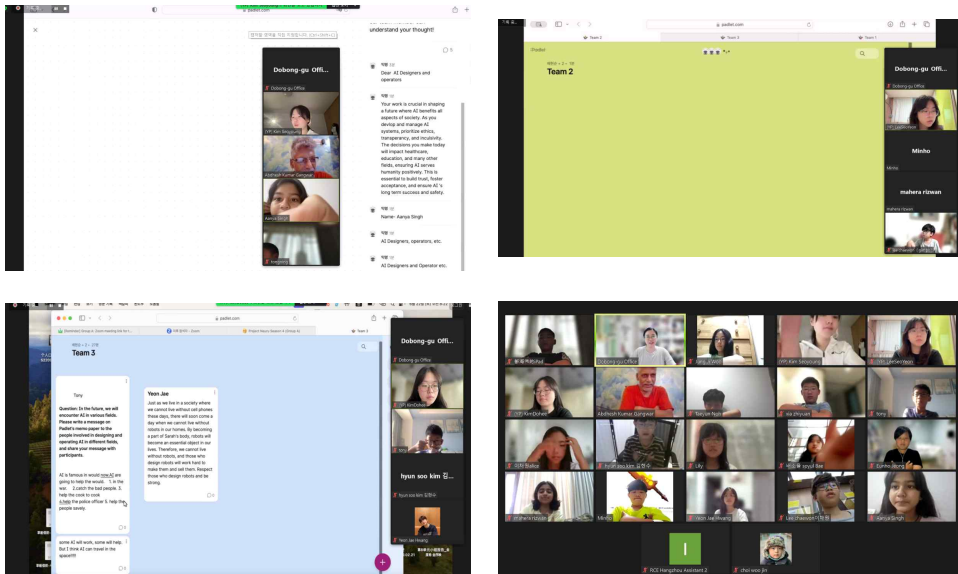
padlet.com

understand your thought!!

Dobong-gu Offi...

Dobong-gu Office

(YP) Kim Seoyoung

Abhinash Kumar Gangwar

Aanya Singh

익명

Dear AI Designers and operators

익명

Your work is crucial in shaping a future where AI benefits all aspects of society. As you develop and manage AI systems, prioritize ethics, transparency, and inclusivity. The decisions you make today will impact healthcare, education, and many other fields, ensuring AI serves humanity positively. This is essential to build trust, foster acceptance, and ensure AI's long term success and safety.

익명

Name- Aanya Singh

익명

AI Designers, operators, etc.

익명

AI Designers and Operator etc.

padlet.com

Team 2

Team 3

Team 1

Team 2

Dobong-gu Offi...

Dobong-gu Office

Minho

Minho

mahera rizwan

mahera rizwan

padlet.com

Team 3

Dobong-gu Offi...

Dobong-gu Office

(YP) KimDohee

Tony

Question: In the future, we will encounter AI in various fields. Please write a message on Padlet's memo paper to the people involved in designing and operating AI in different fields, and share your message with participants.

AI is famous in would now AI are going to help the would. 1. in the war. 2. catch the bad people. 3. help the cook to cook 4. help the police officer 5. help the people savely.

some AI will work, some will help. But I think AI can travel in the space!!!!

Yeon Jae

Just as we live in a society where we cannot live without cell phones these days, there will soon come a day when we cannot live without robots in our homes. By becoming a part of Sarah's body, robots will become an essential object in our lives. Therefore, we cannot live without robots, and those who design robots will work hard to make them and sell them. Respect those who design robots and be strong.

hyun soo kim 김...

hyun soo kim 김현수

Yeon Jae Hwang

Dobong-gu Office

(YP) Kim Seoyoung

Abhinash Kumar Gangwar

tony

(YP) KimDohee

Lily

Minho

Yeon Jae Hwang

Lee chaeyoon

Aanya Singh

Eunho Jeong

mahera rizwan

hyun soo kim 김현수

RCE Hangzhou Assistant 3

choi woo jin